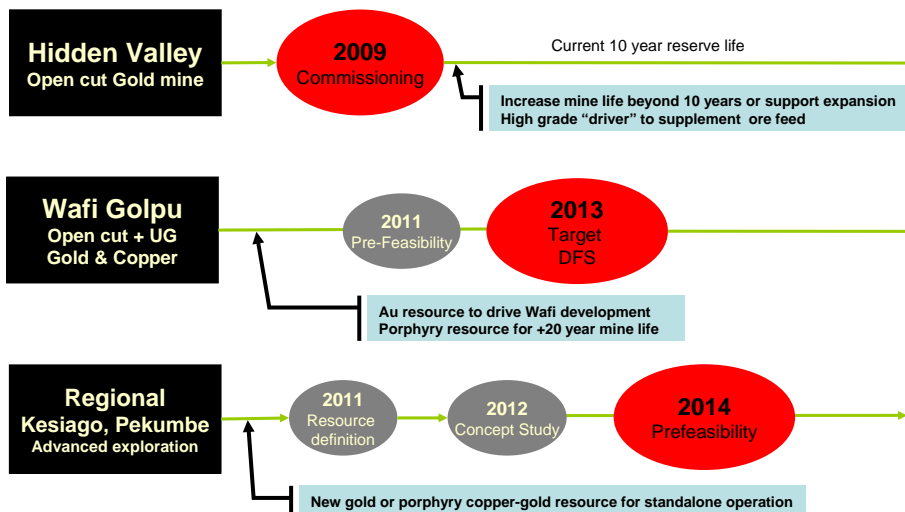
Hidden Valley
Open cut Gold mine

2009
Commissioning

Current 10 year reserve life

Increase mine life beyond 10 years or support expansion
High grade “driver” to supplement ore feed

Wafi Golpu
Open cut + UG
Gold & Copper

2011
Pre-Feasibility

2013
Target
DFS

Au resource to drive Wafi development
Porphyry resource for +20 year mine life

Regional
Kesiago, Pekumbe
Advanced exploration

2011
Resource definition

2012
Concept Study

2014
Prefeasibility

New gold or porphyry copper-gold resource for standalone operation